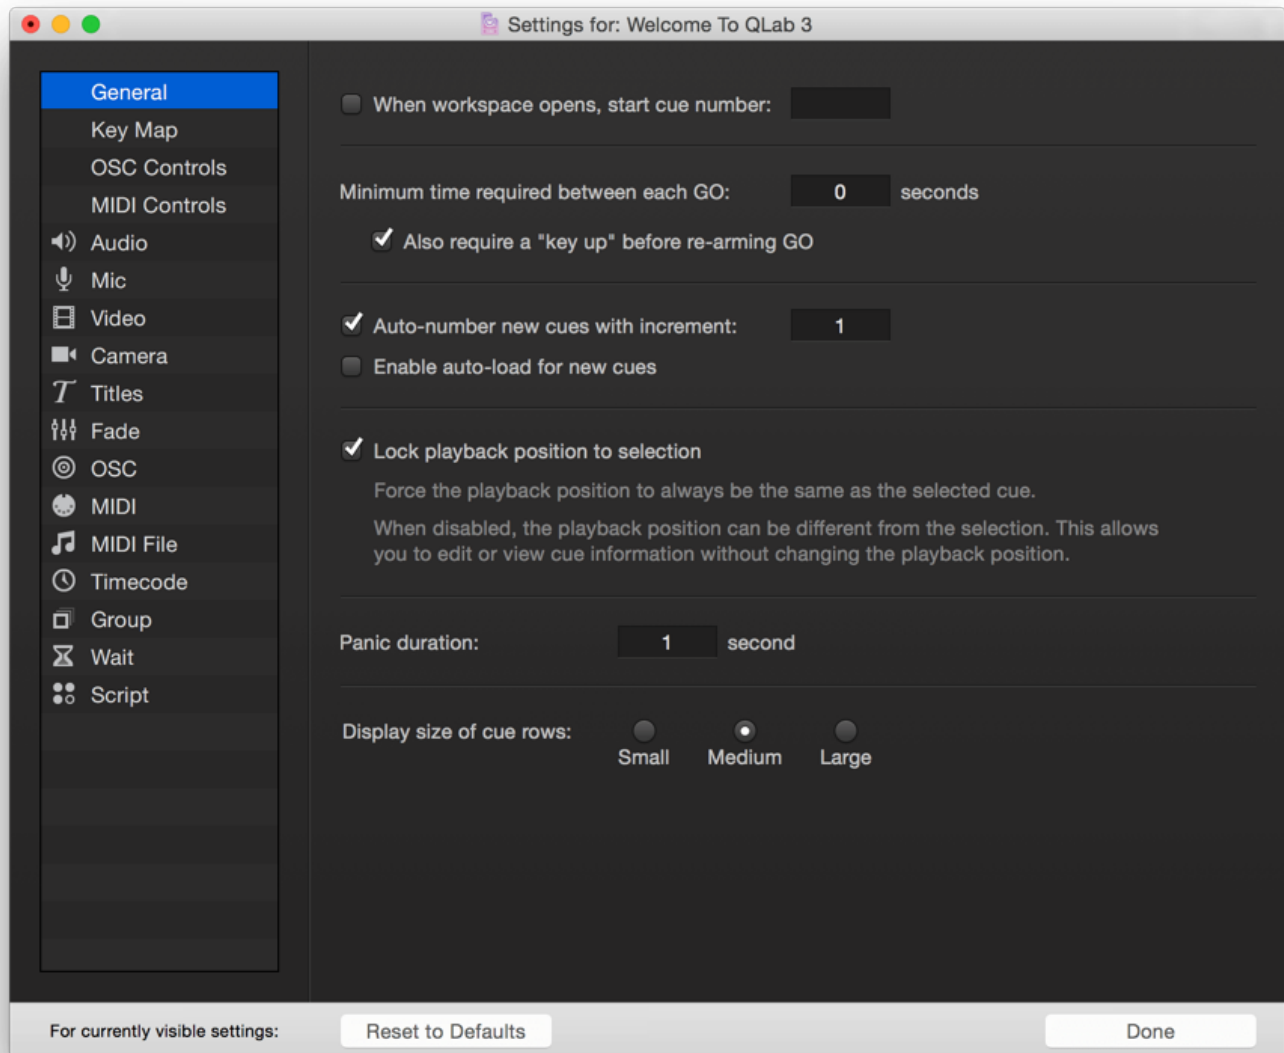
Settings for: Welcome To QLab 3

General
Key Map
OSC Controls
MIDI Controls
Audio
Mic
Video
Camera
Titles
Fade
OSC
MIDI
MIDI File
Timecode
Group
Wait
Script

When workspace opens, start cue number:

Minimum time required between each GO: 0 seconds

Also require a "key up" before re-arming GO

Auto-number new cues with increment: 1

Enable auto-load for new cues

Lock playback position to selection

Force the playback position to always be the same as the selected cue.

When disabled, the playback position can be different from the selection. This allows you to edit or view cue information without changing the playback position.

Panic duration: 1 second

Display size of cue rows: Small Medium Large

For currently visible settings: Reset to Defaults

Done